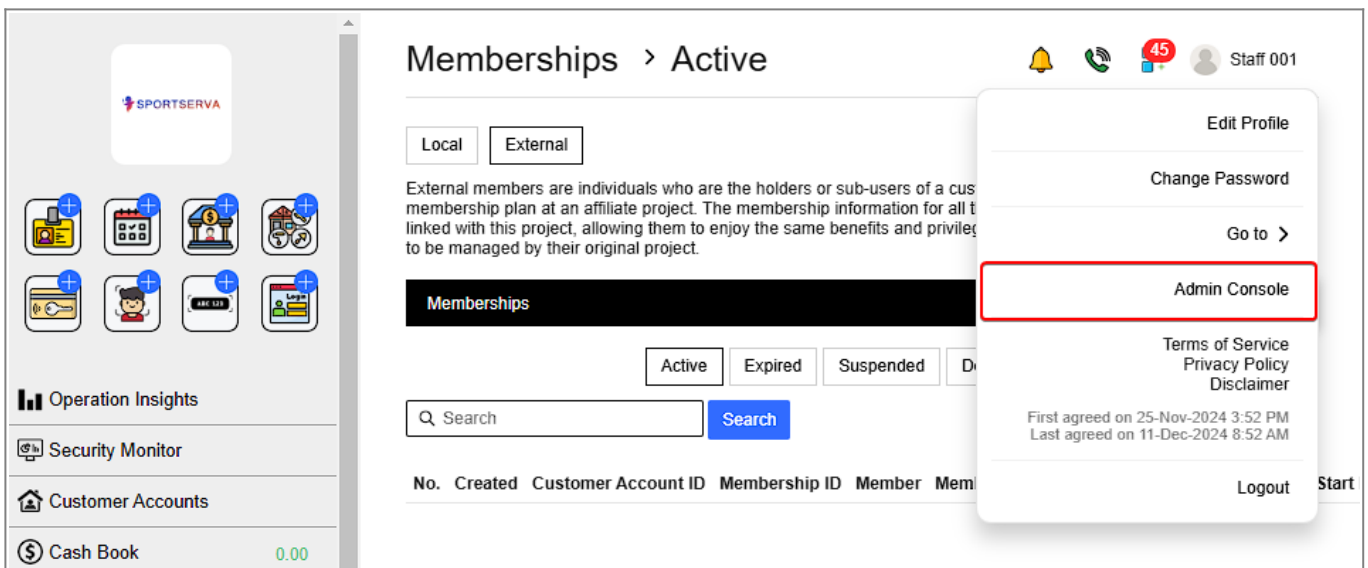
SPORTSERVA

ABC 123

Logo

Operation Insights

Security Monitor

Customer Accounts

Cash Book 0.00

Memberships › Active

45

Staff 001

Local External

External members are individuals who are the holders or sub-users of a cus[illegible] membership plan at an affiliate project. The membership information for all t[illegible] linked with this project, allowing them to enjoy the same benefits and privile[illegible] to be managed by their original project.

Memberships

Active Expired Suspended D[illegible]

Search

Search

No. Created Customer Account ID Membership ID Member Mem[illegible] Start

Edit Profile

Change Password

Go to ›

Admin Console

Terms of Service
Privacy Policy
Disclaimer

First agreed on 25-Nov-2024 3:52 PM
Last agreed on 11-Dec-2024 8:52 AM

Logout